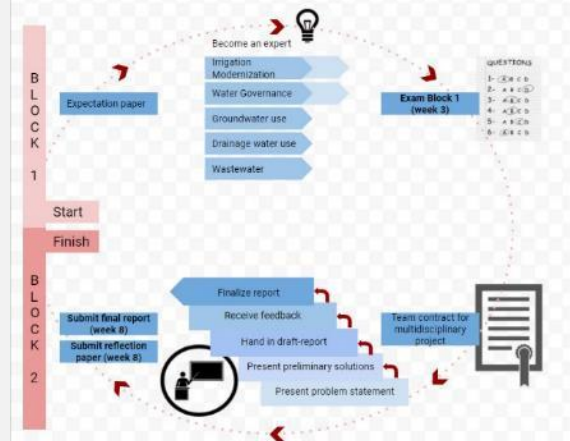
BLOCK 1

Become an expert

Irrigation Modernization

Water Governance

Groundwater use

Drainage water use

Wastewater

Expectation paper

Exam Block 1 (week 3)

QUESTIONS
1- A B C D
2- A B C D
3- A B C D
4- A B C D
5- A B C D
6- A B C D

Start

Finish

BLOCK 2

Finalize report

Receive feedback

Hand in draft-report

Present preliminary solutions

Present problem statement

Submit final report (week 8)

Submit reflection paper (week 8)

Team contract for multidisciplinary project